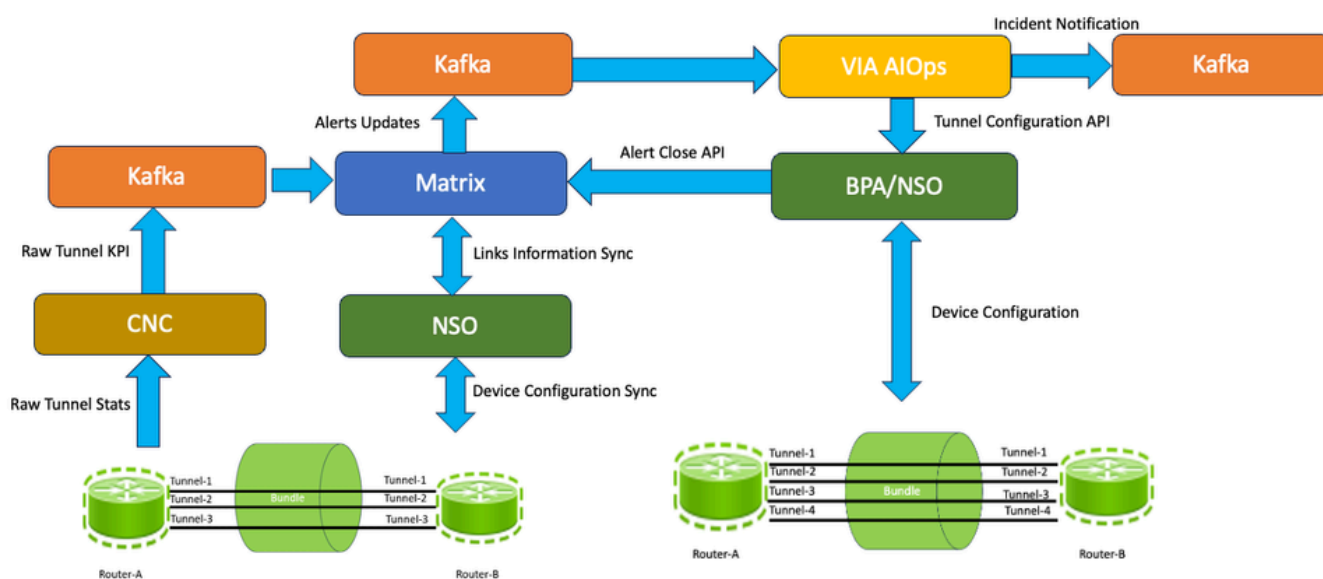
Incident Notification

Kafka

VIA AIOps

Kafka

Alerts Updates

Tunnel Configuration API

Kafka

Alert Close API

Matrix

BPA/NSO

Raw Tunnel KPI

Links Information Sync

Device Configuration

CNC

NSO

Raw Tunnel Stats

Device Configuration Sync

Tunnel-1
Tunnel-2
Tunnel-3
Bundle
Tunnel-1
Tunnel-2
Tunnel-3

Router-A

Router-B

Tunnel-1
Tunnel-2
Tunnel-3
Tunnel-4
Bundle
Tunnel-1
Tunnel-2
Tunnel-3
Tunnel-4

Router-A

Router-B